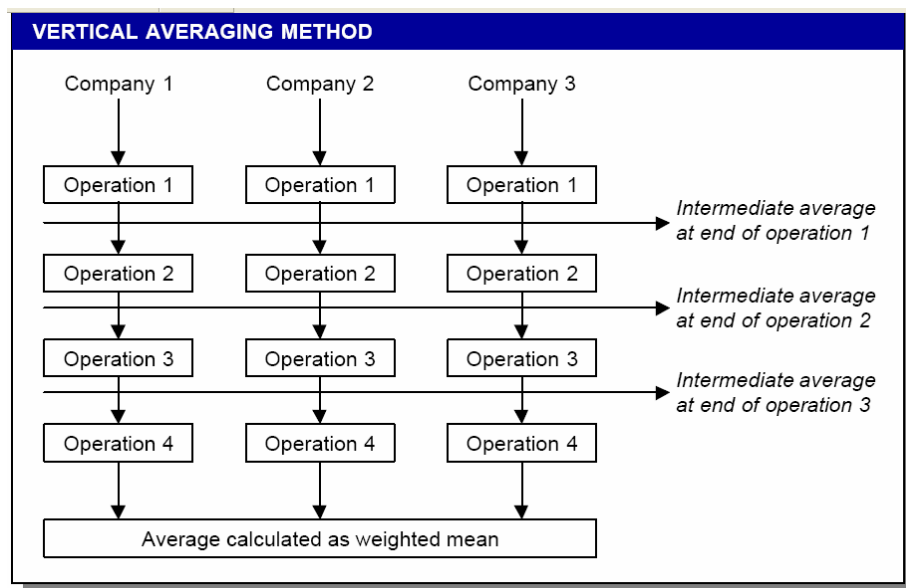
VERTICAL AVERAGING METHOD

Company 1
Company 2
Company 3

Operation 1
Operation 1
Operation 1

Intermediate average at end of operation 1

Operation 2
Operation 2
Operation 2

Intermediate average at end of operation 2

Operation 3
Operation 3
Operation 3

Intermediate average at end of operation 3

Operation 4
Operation 4
Operation 4

Average calculated as weighted mean